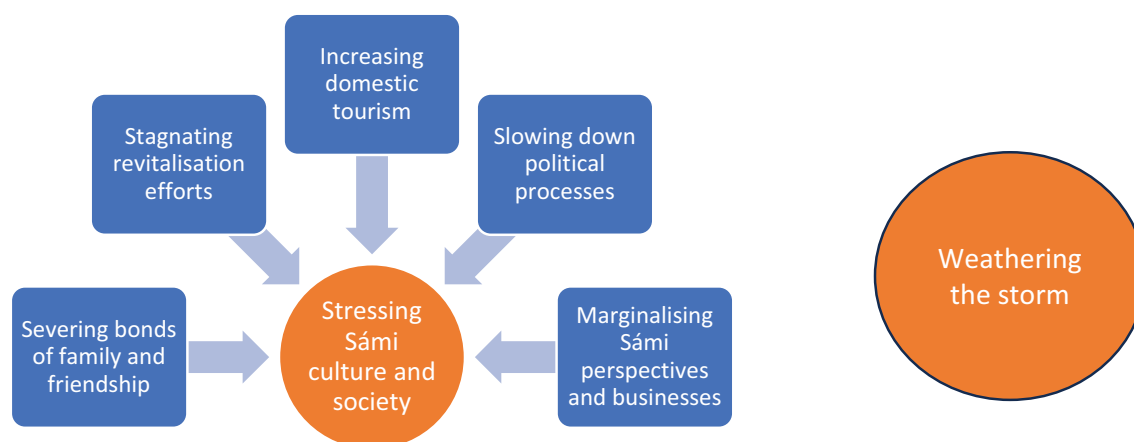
Increasing domestic tourism

Stagnating revitalisation efforts

Slowing down political processes

Severing bonds of family and friendship

Stressing Sámi culture and society

Marginalising Sámi perspectives and businesses

Weathering the storm